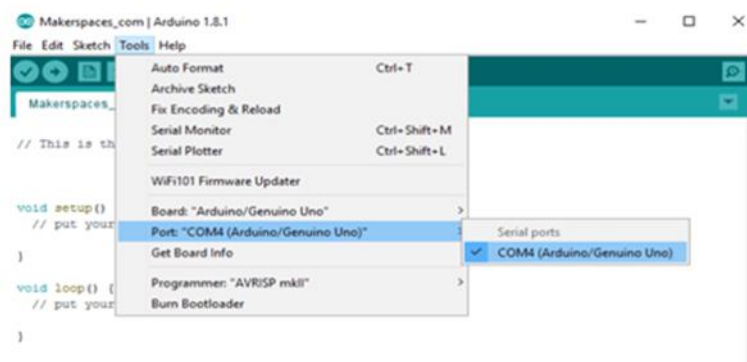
Makerspaces_com | Arduino 1.8.1

File Edit Sketch Tools Help

Makerspaces_

// This is th

void setup()
// put your

}

void loop() {
// put your

}

Auto Format Ctrl+T
Archive Sketch
Fix Encoding & Reload
Serial Monitor Ctrl+Shift+M
Serial Plotter Ctrl+Shift+L
WiFi101 Firmware Updater
Board: "Arduino/Genuino Uno"
Port: "COM4 (Arduino/Genuino Uno)"
Get Board Info
Programmer: "AVRISP mkII"
Burn Bootloader

Serial ports
✓ COM4 (Arduino/Genuino Uno)